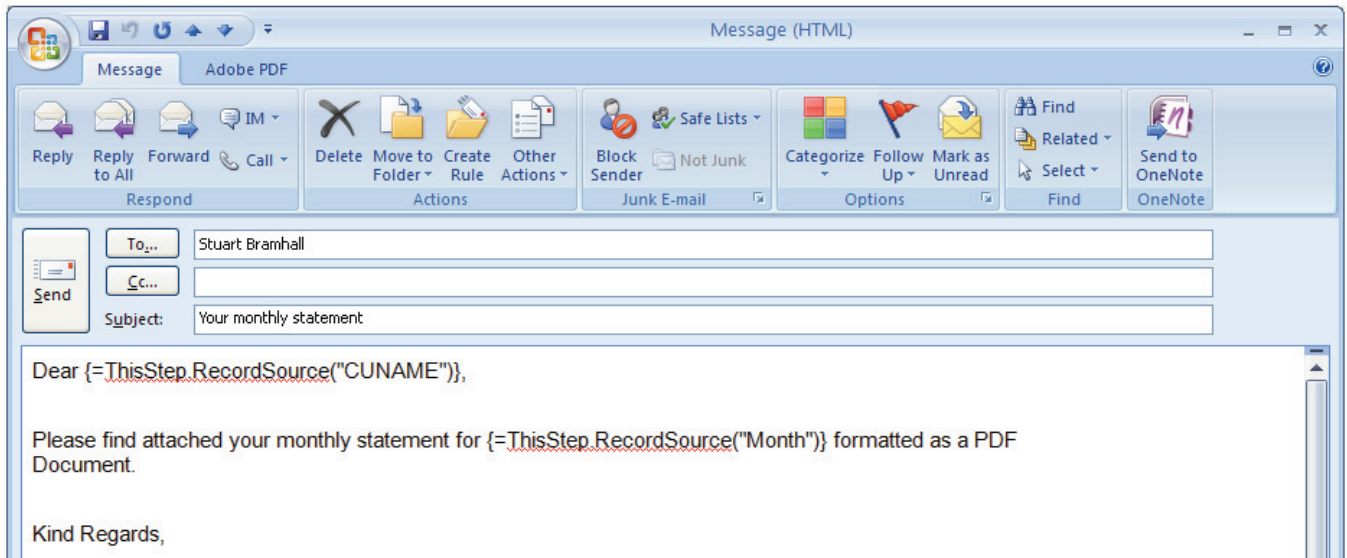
Message (HTML)

Message Adobe PDF

Reply Reply to All Forward IM Call
Respond

Delete Move to Folder Create Rule Other Actions
Actions

Block Sender Safe Lists Not Junk
Junk E-mail

Categorize Follow Up Mark as Unread
Options

Find Related Select
Find

Send to OneNote
OneNote

Send
To...
Stuart Bramhall
Cc...
Subject:
Your monthly statement

Dear {=ThisStep.RecordSource("CUNAME")},

Please find attached your monthly statement for {=ThisStep.RecordSource("Month")} formatted as a PDF Document.

Kind Regards,